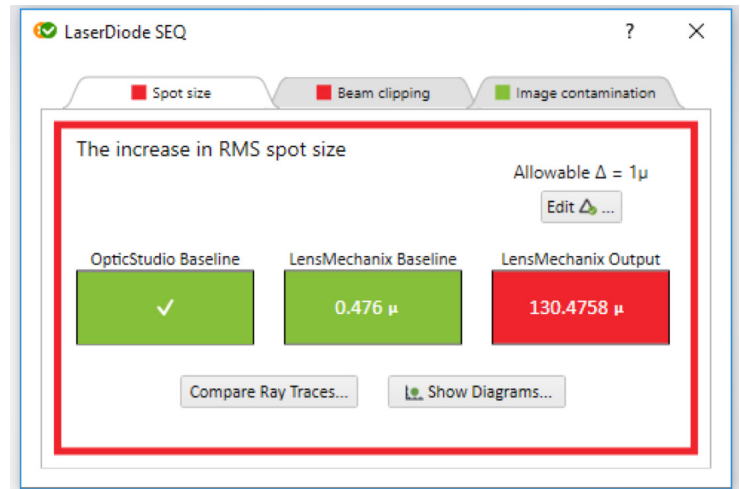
LaserDiode SEQ

?

X

Spot size

Beam clipping

Image contamination

The increase in RMS spot size

Allowable Δ = 1μ

Edit Δ ...

OpticStudio Baseline

✓

LensMechanix Baseline

0.476 μ

LensMechanix Output

130.4758 μ

Compare Ray Traces...

Show Diagrams...